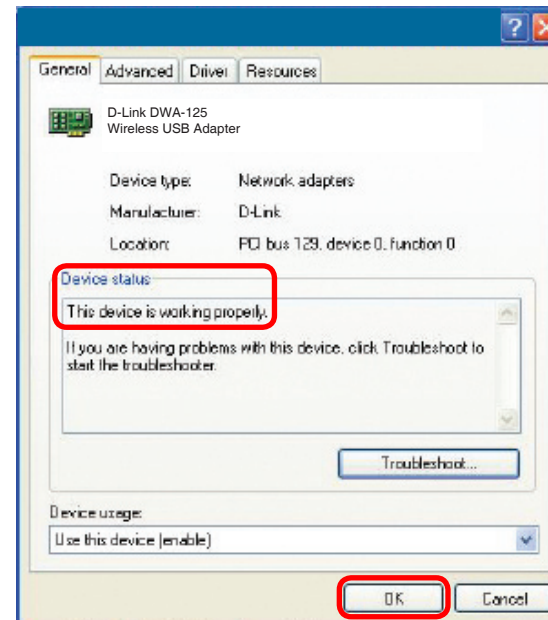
?

General | Advanced | Driver | Resources

D-Link DWA-125
Wireless USB Adapter

Device type: Network adapters

Manufacturer: D-Link

Location: PCI bus 129, device 0, function 0

Device status

This device is working properly.

If you are having problems with this device, click Troubleshoot to start the troubleshooter.

Troubleshoot...

Device usage:

Use this device (enable)

OK

Cancel